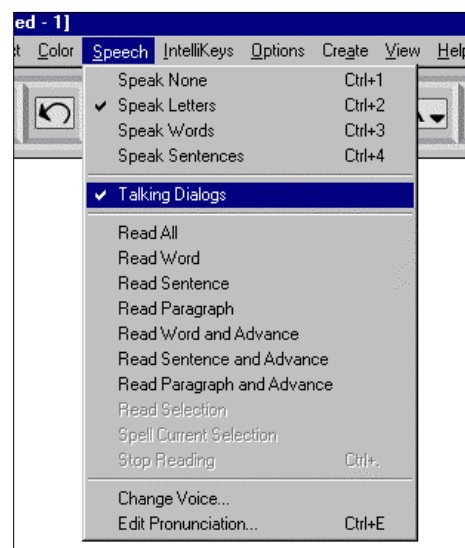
ed - 1]

t Color Speech IntelliKeys Options Create View Help

Speak None Ctrl+1
✔ Speak Letters Ctrl+2
Speak Words Ctrl+3
Speak Sentences Ctrl+4

✔ Talking Dialogs

Read All
Read Word
Read Sentence
Read Paragraph
Read Word and Advance
Read Sentence and Advance
Read Paragraph and Advance
Read Selection
Spell Current Selection
Stop Reading Ctrl+.

Change Voice...
Edit Pronunciation... Ctrl+E